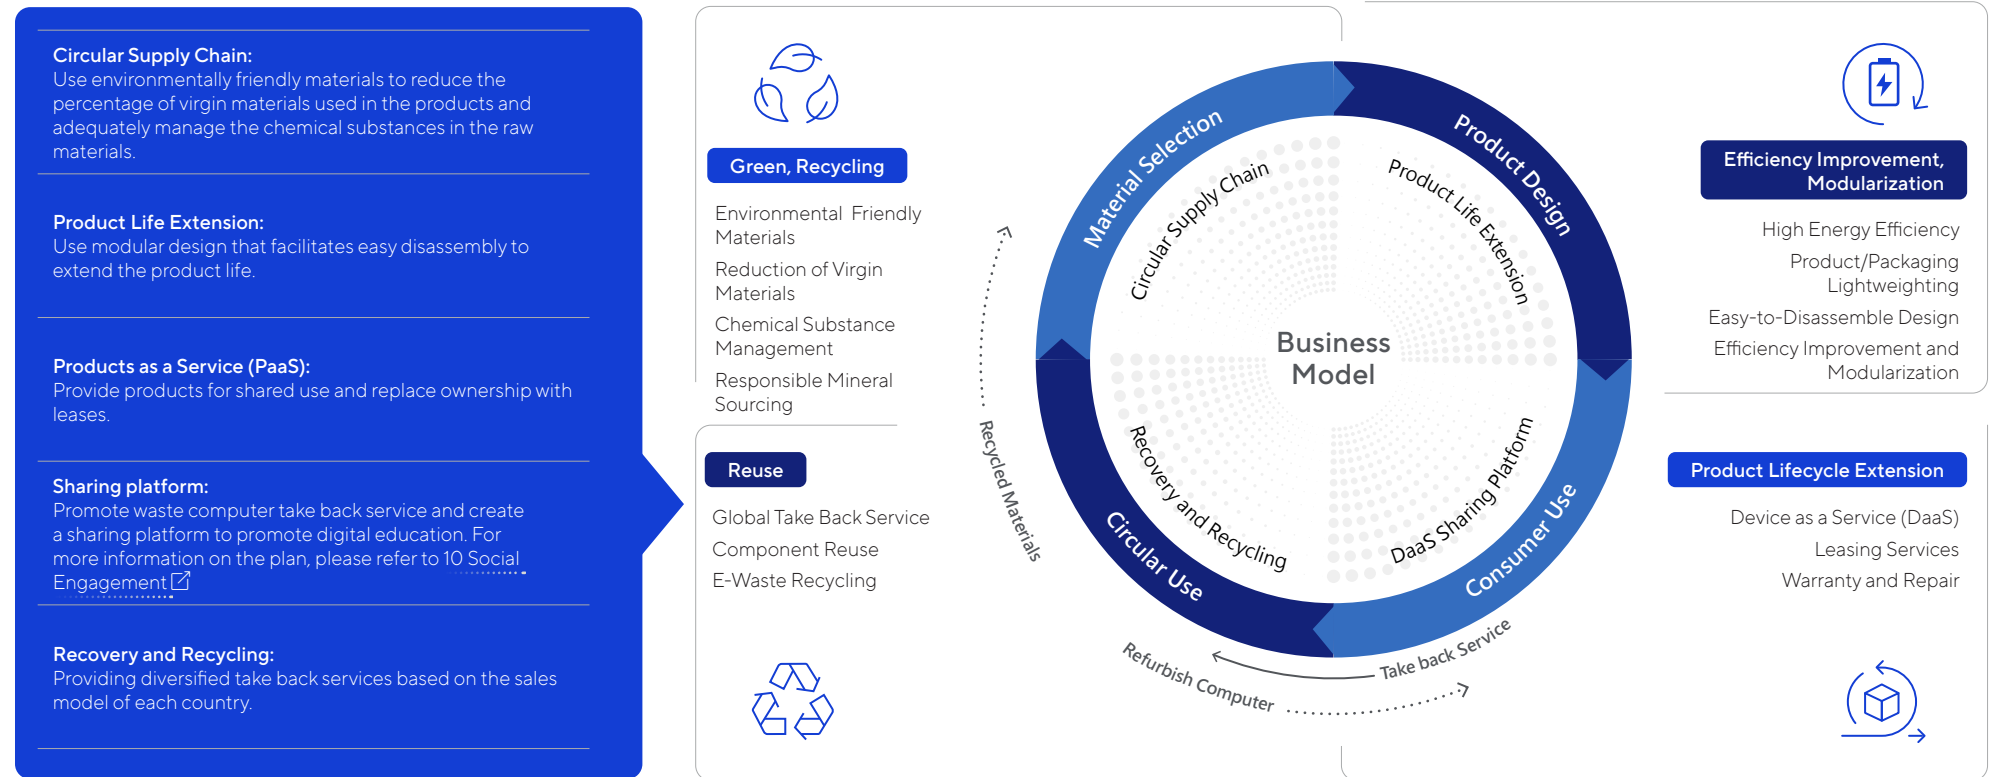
Circular Supply Chain:
Use environmentally friendly materials to reduce the percentage of virgin materials used in the products and adequately manage the chemical substances in the raw materials.

Product Life Extension:
Use modular design that facilitates easy disassembly to extend the product life.

Products as a Service (PaaS):
Provide products for shared use and replace ownership with leases.

Sharing platform:
Promote waste computer take back service and create a sharing platform to promote digital education. For more information on the plan, please refer to 10 Social Engagement

Recovery and Recycling:
Providing diversified take back services based on the sales model of each country.

Green, Recycling

Environmental Friendly Materials
Reduction of Virgin Materials
Chemical Substance Management
Responsible Mineral Sourcing

Reuse

Global Take Back Service
Component Reuse
E-Waste Recycling

Material Selection
Product Design
Consumer Use
Circular Use
Circular Supply Chain
Product Life Extension
DaaS Sharing Platform
Recovery and Recycling
Business Model
Recycled Materials
Refurbish Computer
Take back Service

Efficiency Improvement, Modularization

High Energy Efficiency
Product/Packaging Lightweighting
Easy-to-Disassemble Design
Efficiency Improvement and Modularization

Product Lifecycle Extension

Device as a Service (DaaS)
Leasing Services
Warranty and Repair